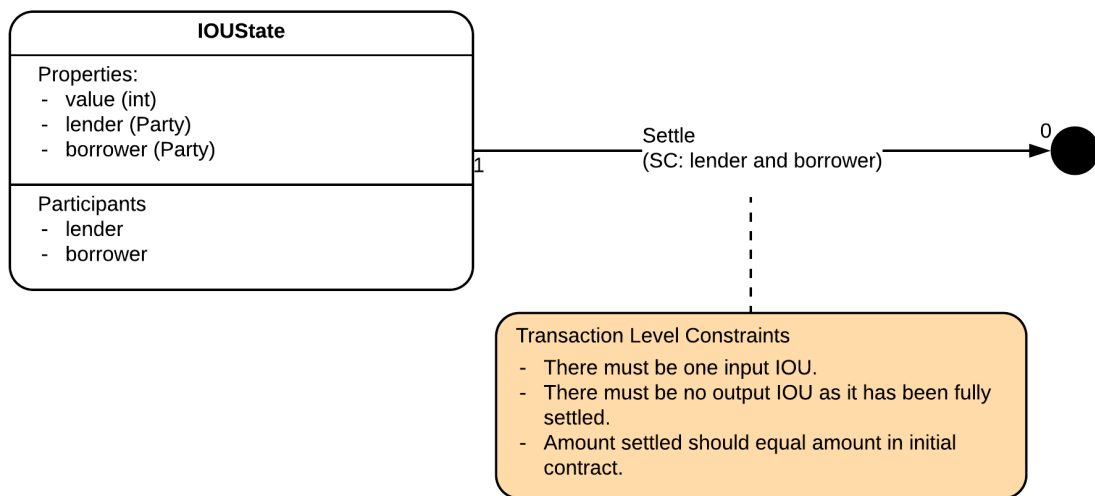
IOUState

Properties:
- value (int)
- lender (Party)
- borrower (Party)

Participants
- lender
- borrower

1

Settle
(SC: lender and borrower)

0

Transaction Level Constraints
- There must be one input IOU.
- There must be no output IOU as it has been fully settled.
- Amount settled should equal amount in initial contract.